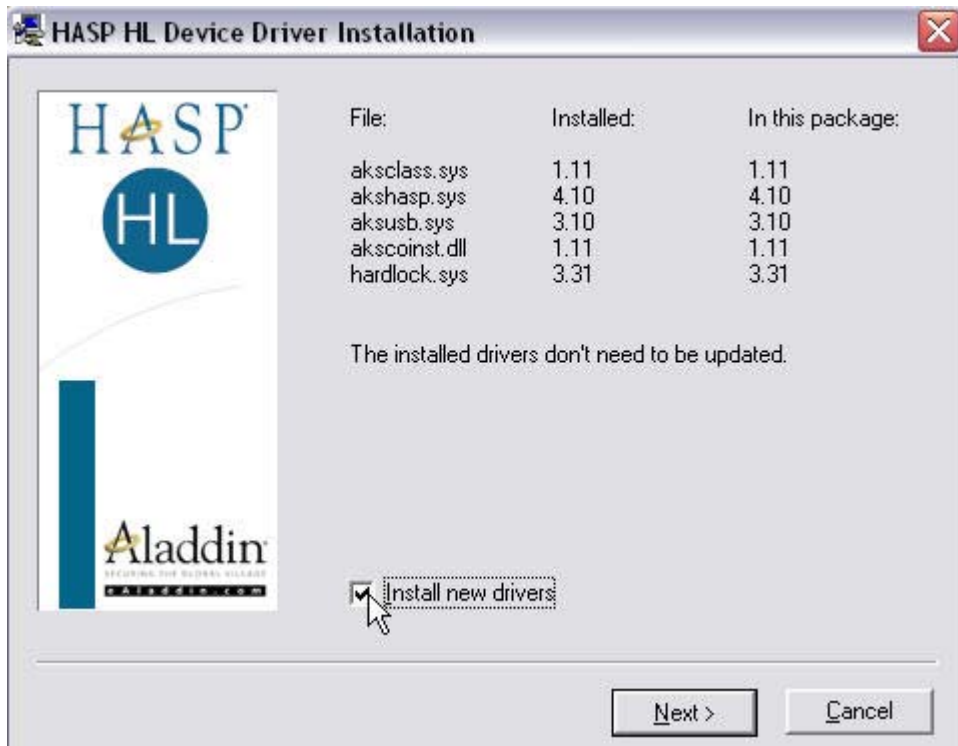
HASP HL Device Driver Installation

HASP

HL

Aladdin

SECURING THE GLOBAL VILLAGE

e aladdin.com

| File: | Installed: | In this package: |
|---|---|---|
| aksclass.sys | 1.11 | 1.11 |
| akshasp.sys | 4.10 | 4.10 |
| aksusb.sys | 3.10 | 3.10 |
| akscoinst.dll | 1.11 | 1.11 |
| hardlock.sys | 3.31 | 3.31 |

The installed drivers don't need to be updated.

Install new drivers

Next >

Cancel